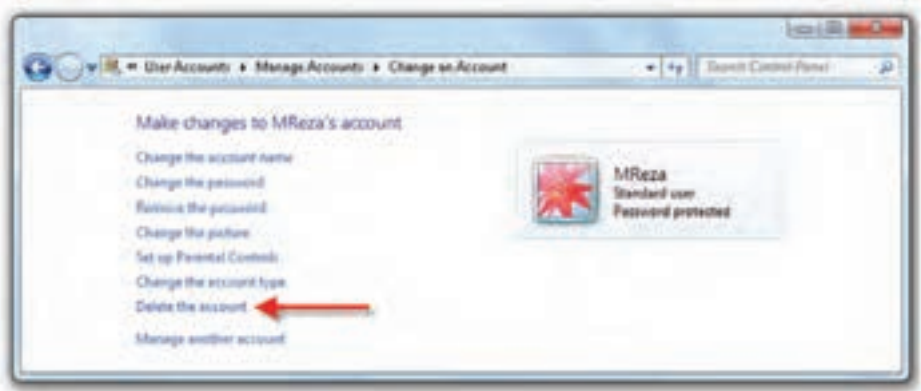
« User Accounts ▸ Manage Accounts ▸ Change an Account

Search Control Panel

Make changes to MReza's account

Change the account name
Change the password
Remove the password
Change the picture
Set up Parental Controls
Change the account type
Delete the account

Manage another account

MReza
Standard user
Password protected